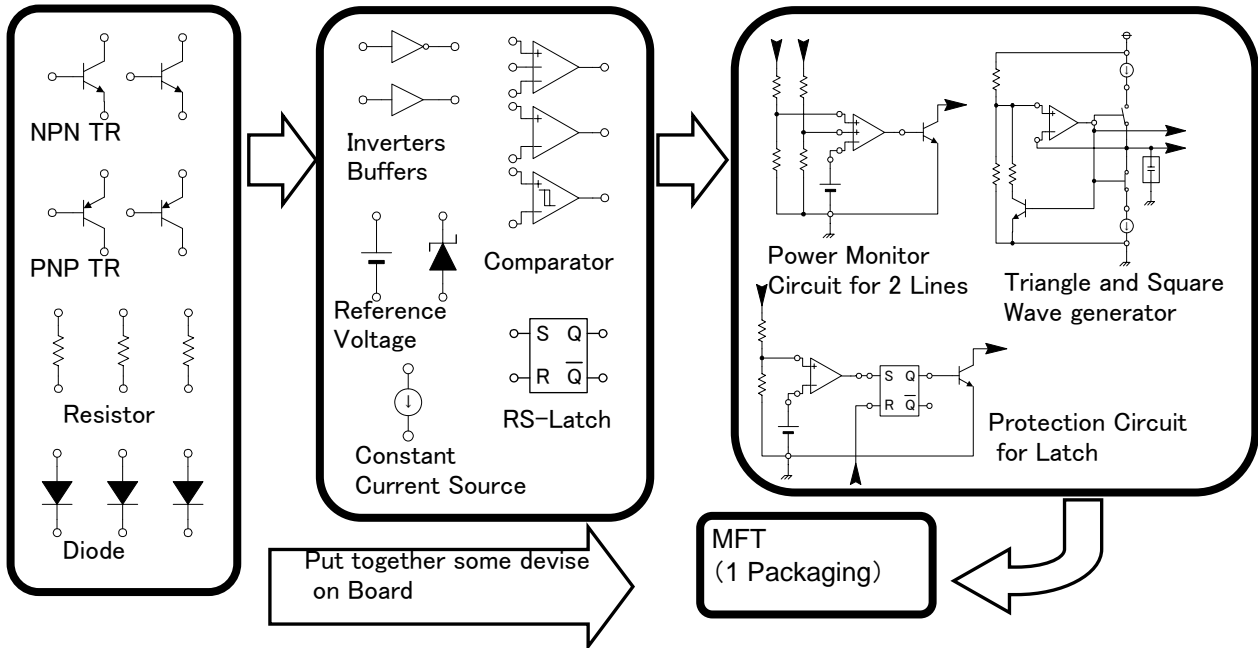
NPN TR

PNP TR

Resistor

Diode

Inverters
Buffers

Reference
Voltage

Constant
Current Source

Comparator

S Q
R $\overline{Q}$

RS-Latch

Power Monitor
Circuit for 2 Lines

Triangle and Square
Wave generator

S Q
R $\overline{Q}$

Protection Circuit
for Latch

Put together some devise
on Board

MFT
(1 Packaging)